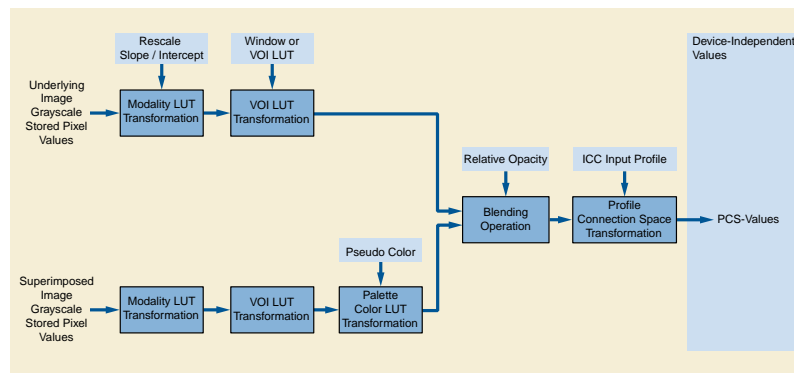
Rescale Slope / Intercept

Window or VOI LUT

Device-Independent Values

Underlying Image Grayscale Stored Pixel Values

Modality LUT Transformation

VOI LUT Transformation

Relative Opacity

ICC Input Profile

Blending Operation

Profile Connection Space Transformation

PCS-Values

Pseudo Color

Superimposed Image Grayscale Stored Pixel Values

Modality LUT Transformation

VOI LUT Transformation

Palette Color LUT Transformation